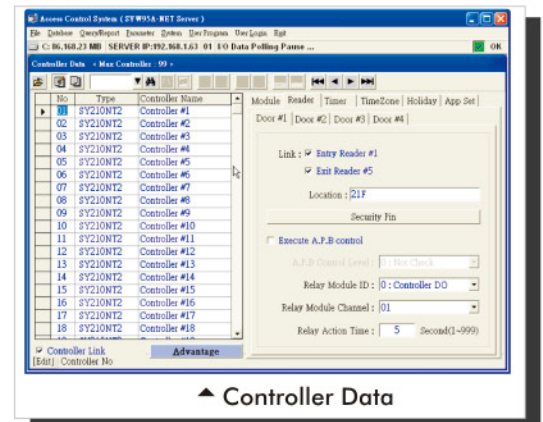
Access Control System ( SYW95A-NET Server )

File Database Query/Report Parameter System User Program User Login Exit

C: 86,168.23 MB SERVER IP:192.168.1.63 01 I/O Data Polling Pause ... OK

Controller Data « Max Controller : 99 »

| No | Type | Controller Name |
|---|---|---|
| 01 | SY210NT2 | Controller #1 |
| 02 | SY210NT2 | Controller #2 |
| 03 | SY210NT2 | Controller #3 |
| 04 | SY210NT2 | Controller #4 |
| 05 | SY210NT2 | Controller #5 |
| 06 | SY210NT2 | Controller #6 |
| 07 | SY210NT2 | Controller #7 |
| 08 | SY210NT2 | Controller #8 |
| 09 | SY210NT2 | Controller #9 |
| 10 | SY210NT2 | Controller #10 |
| 11 | SY210NT2 | Controller #11 |
| 12 | SY210NT2 | Controller #12 |
| 13 | SY210NT2 | Controller #13 |
| 14 | SY210NT2 | Controller #14 |
| 15 | SY210NT2 | Controller #15 |
| 16 | SY210NT2 | Controller #16 |
| 17 | SY210NT2 | Controller #17 |
| 18 | SY210NT2 | Controller #18 |

Controller Link
[Edit] : Controller No
Advantage

Module Reader Timer TimeZone Holiday App Set
Door #1 Door #2 Door #3 Door #4

Link : Entry Reader #1
Exit Reader #5

Location : 21F

Security Pin

Execute A.P.B control

A.P.B Control Level : 0 : Not Check

Relay Module ID : 0 : Controller DO

Relay Module Channel : 01

Relay Action Time : 5 Second(1~999)

Controller Data